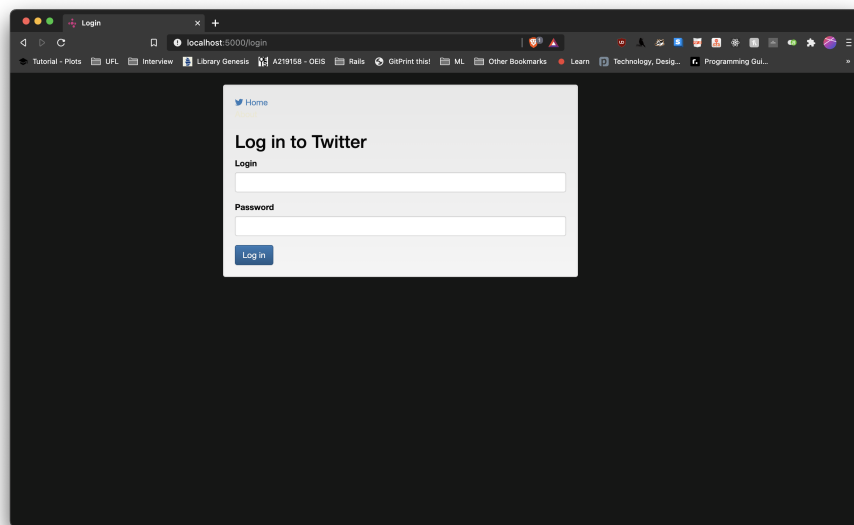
Login

localhost:5000/login

Tutorial - Plots  UFL  Interview  Library Genesis  A219158 - OEIS  Rails  GitPrint this!  ML  Other Bookmarks  Learn  Technology, Desig...  Programming Gui...

Home

Log in to Twitter

Login

Password

Log in